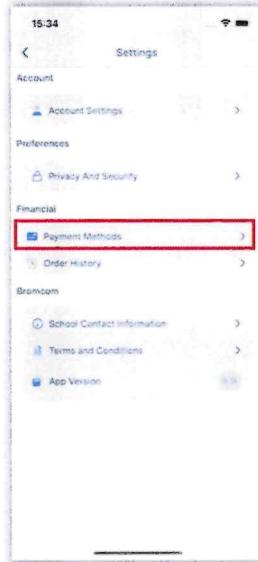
15:34

<

Settings

Account

Account Settings >

Preferences

Privacy And Security >

Financial

Payment Methods >

Order History >

Bromcom

School Contact Information >

Terms and Conditions >

App Version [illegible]